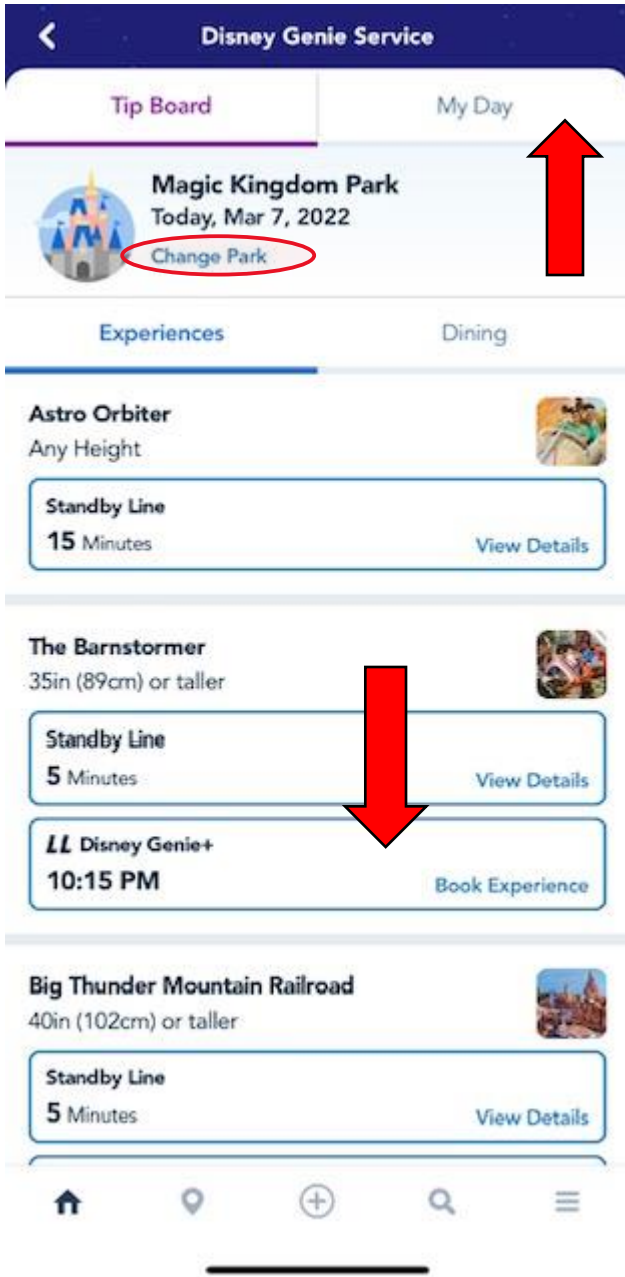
Disney Genie Service

Tip Board

My Day

Magic Kingdom Park
Today, Mar 7, 2022
Change Park

Experiences

Dining

Astro Orbiter
Any Height

Standby Line
15 Minutes
View Details

The Barnstormer
35in (89cm) or taller

Standby Line
5 Minutes
View Details

LL Disney Genie+
10:15 PM
Book Experience

Big Thunder Mountain Railroad
40in (102cm) or taller

Standby Line
5 Minutes
View Details